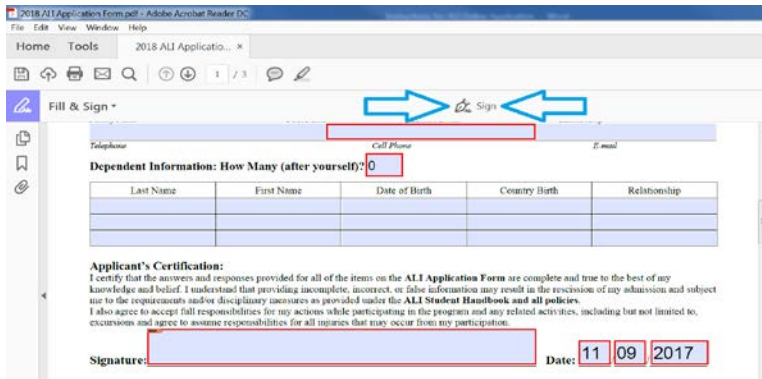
2018 ALI Application Form.pdf - Adobe Acrobat Reader DC

File Edit View Window Help

Home Tools 2018 ALI Applicatio... ×

1 / 3

Fill & Sign

Sign

Telephone

Cell Phone

E-mail

Dependent Information: How Many (after yourself)? 0

| Last Name | First Name | Date of Birth | Country Birth | Relationship |
|---|---|---|---|---|
| | | | | |
| | | | | |
| | | | | |

Applicant's Certification:

I certify that the answers and responses provided for all of the items on the ALI Application Form are complete and true to the best of my knowledge and belief. I understand that providing incomplete, incorrect, or false information may result in the rescission of my admission and subject me to the requirements and/or disciplinary measures as provided under the ALI Student Handbook and all policies.

I also agree to accept full responsibilities for my actions while participating in the program and any related activities, including but not limited to, excursions and agree to assume responsibilities for all injuries that may occur from my participation.

Signature:

Date: 11 09 2017